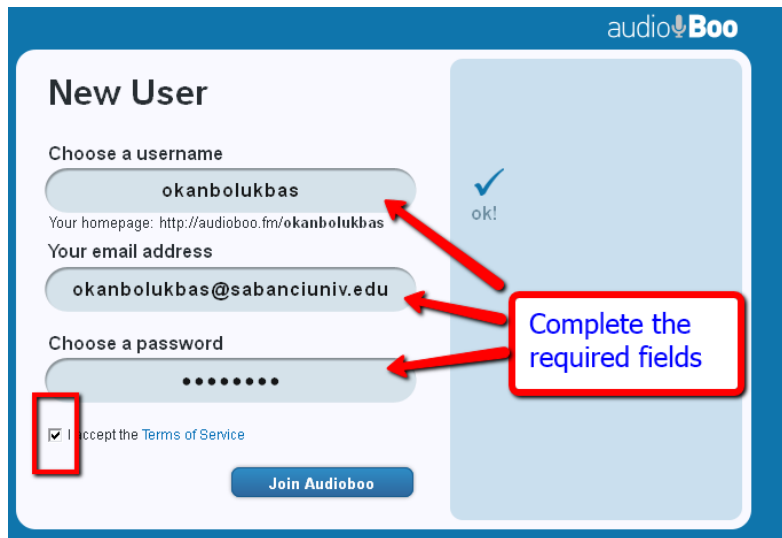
audioBoo

New User

Choose a username

okanbolukbas

Your homepage: http://audioboo.fm/okanbolukbas

ok!

Your email address

okanbolukbas@sabanciuniv.edu

Choose a password

••••••••

Complete the required fields

I accept the Terms of Service

Join Audioboo